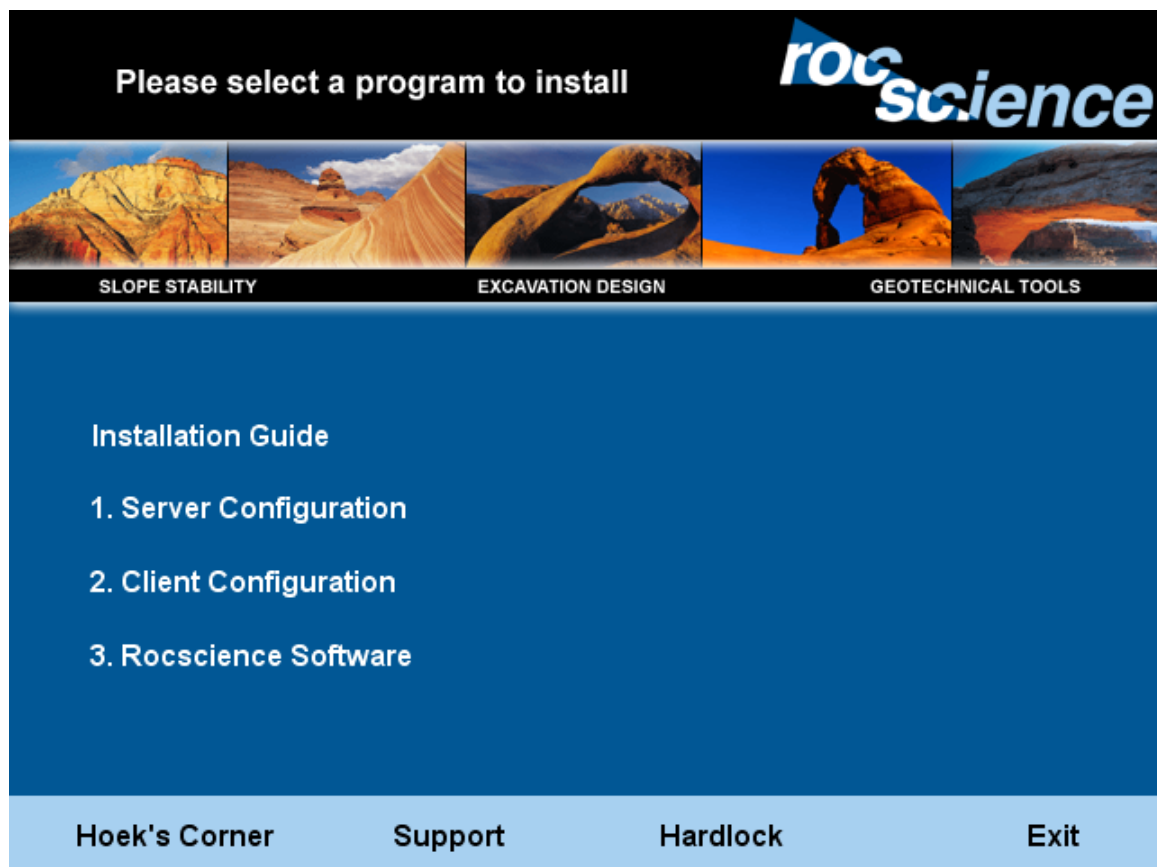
Please select a program to install

rocscience

SLOPE STABILITY
EXCAVATION DESIGN
GEOTECHNICAL TOOLS

Installation Guide

1. Server Configuration

2. Client Configuration

3. Rocscience Software

Hoek's Corner
Support
Hardlock
Exit